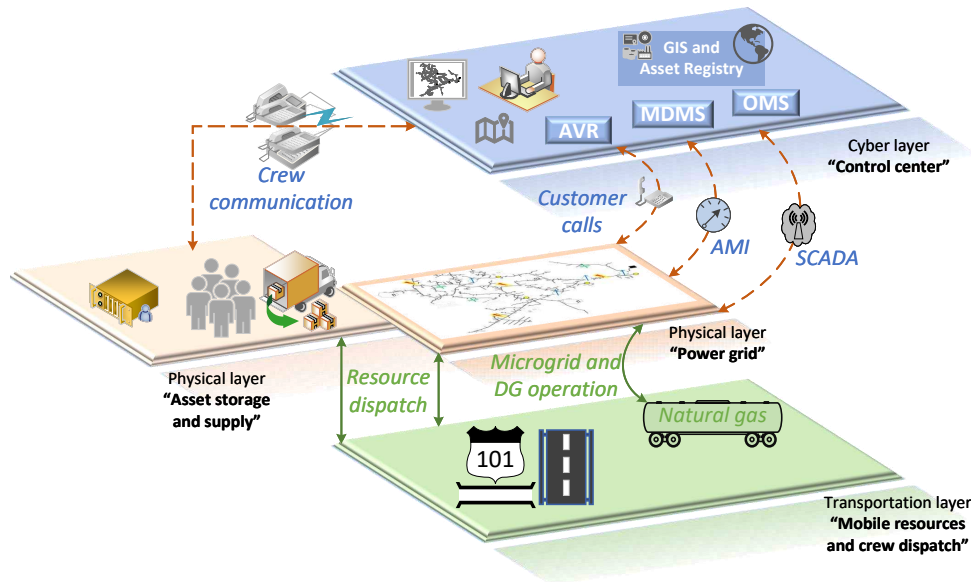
GIS and Asset Registry

AVR

MDMS

OMS

Cyber layer
"Control center"

Crew communication

Customer calls

AMI

SCADA

Physical layer
"Power grid"

Physical layer
"Asset storage and supply"

Resource dispatch

Microgrid and DG operation

Natural gas

101

Transportation layer
"Mobile resources and crew dispatch"